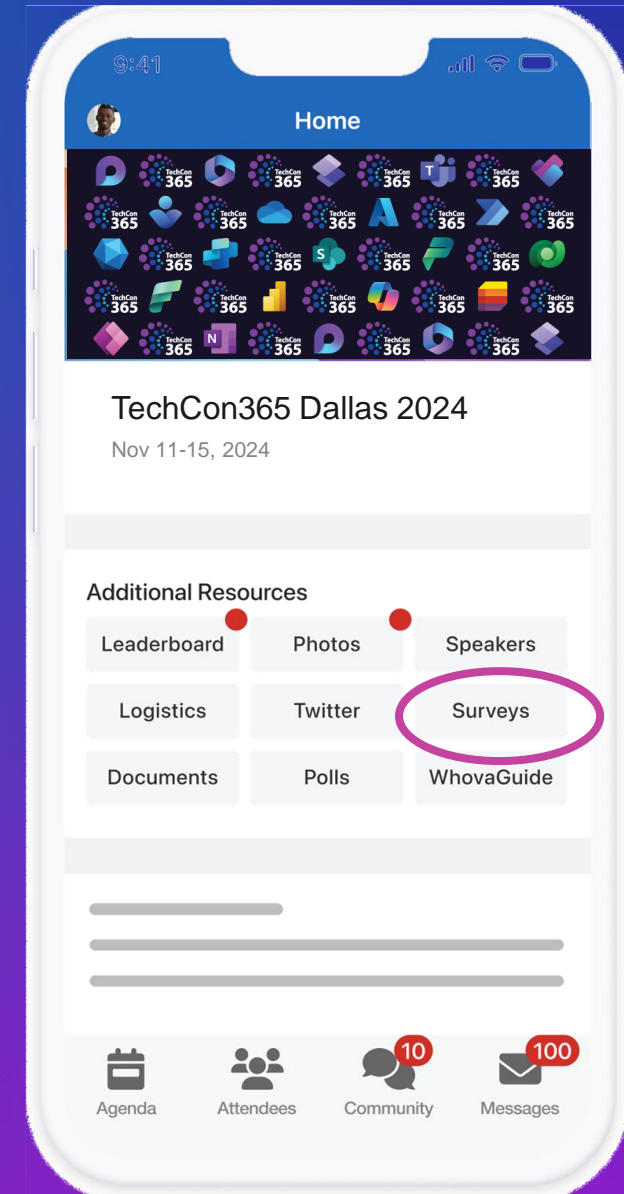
9:41

Home

TechCon 365 TechCon 365 TechCon 365 TechCon 365 TechCon 365
TechCon 365 TechCon 365 TechCon 365 TechCon 365 TechCon 365
TechCon 365 TechCon 365 TechCon 365 TechCon 365
TechCon 365 TechCon 365 TechCon 365 TechCon 365 TechCon 365
TechCon 365 TechCon 365 TechCon 365 TechCon 365

TechCon365 Dallas 2024
Nov 11-15, 2024

Additional Resources

| Leaderboard | Photos | Speakers |
|---|---|---|
| Logistics | Twitter | Surveys |
| Documents | Polls | WhovaGuide |

Agenda
Attendees
10
Community
100
Messages